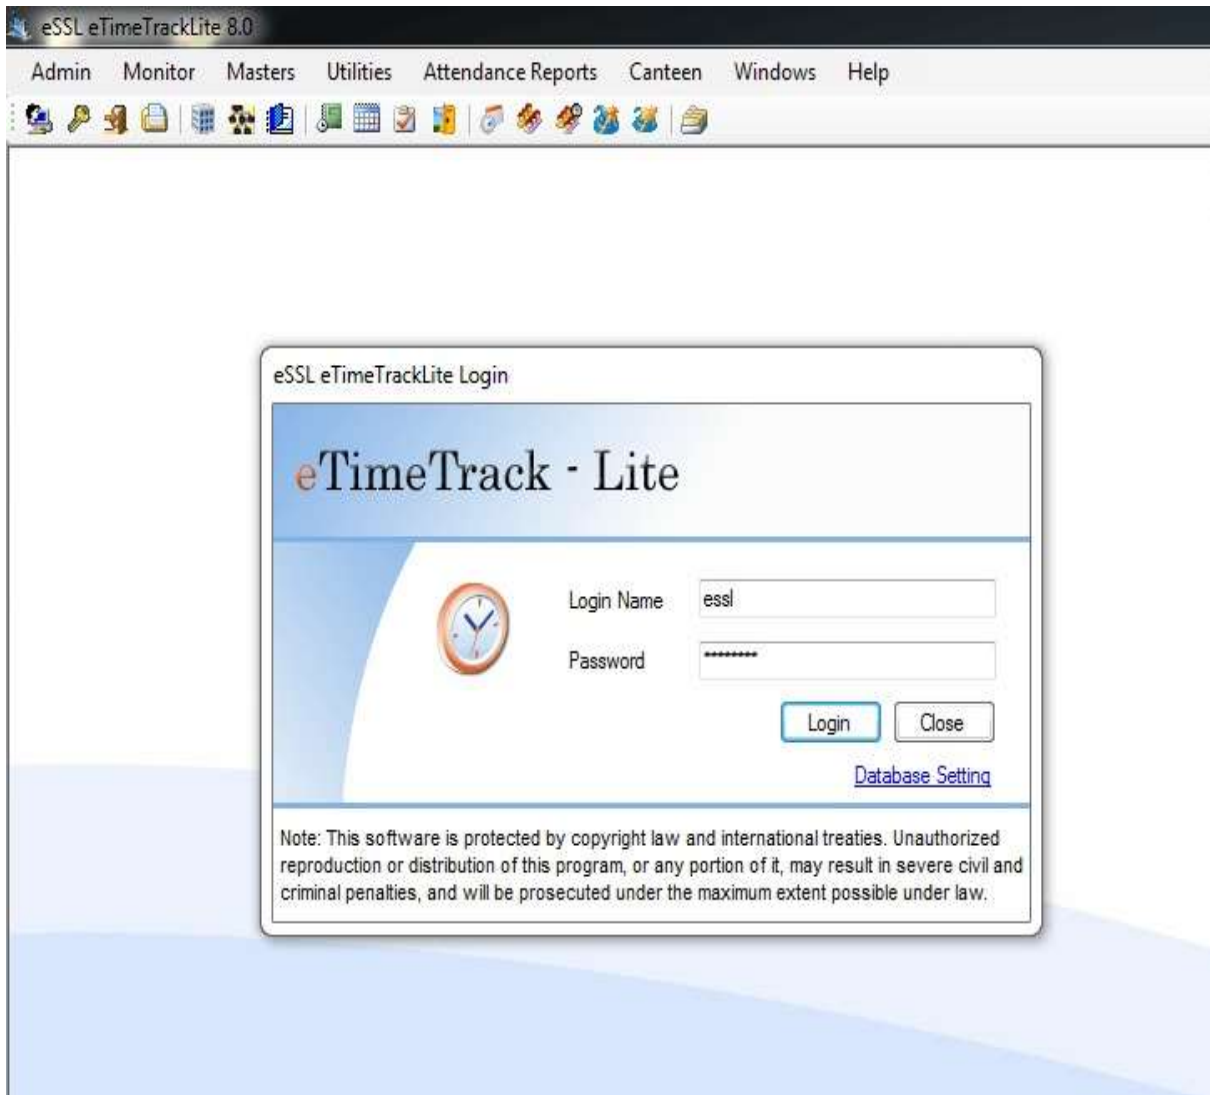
eSSL eTimeTrackLite 8.0

Admin Monitor Masters Utilities Attendance Reports Canteen Windows Help

eSSL eTimeTrackLite Login

eTimeTrack - Lite

Login Name essl

Password *********

Login Close

Database Setting

Note: This software is protected by copyright law and international treaties. Unauthorized reproduction or distribution of this program, or any portion of it, may result in severe civil and criminal penalties, and will be prosecuted under the maximum extent possible under law.